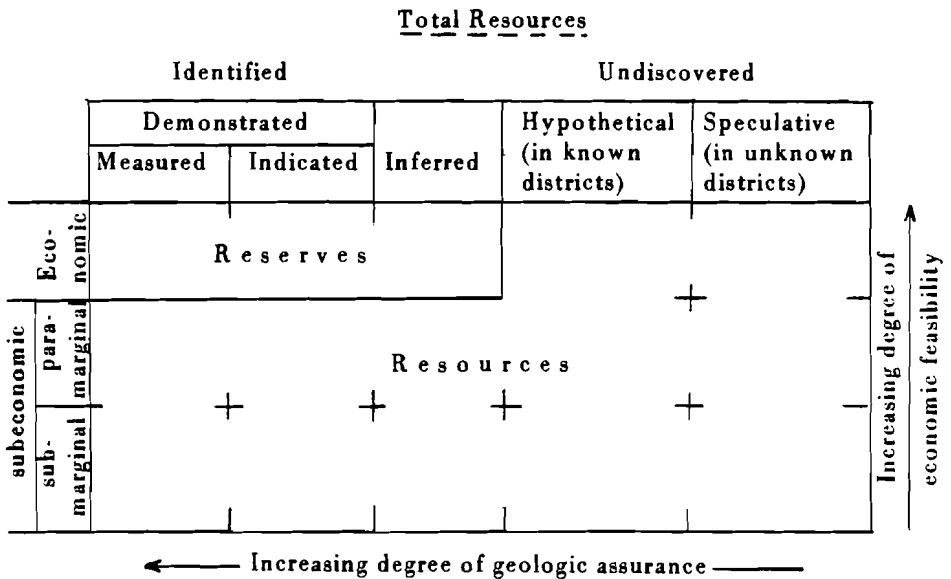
Total Resources

Identified

Undiscovered

Demonstrated

Measured

Indicated

Inferred

Hypothetical (in known districts)

Speculative (in unknown districts)

Economic

Reserves

subeconomic

paramarginal

Resources

submarginal

Increasing degree of economic feasibility

Increasing degree of geologic assurance